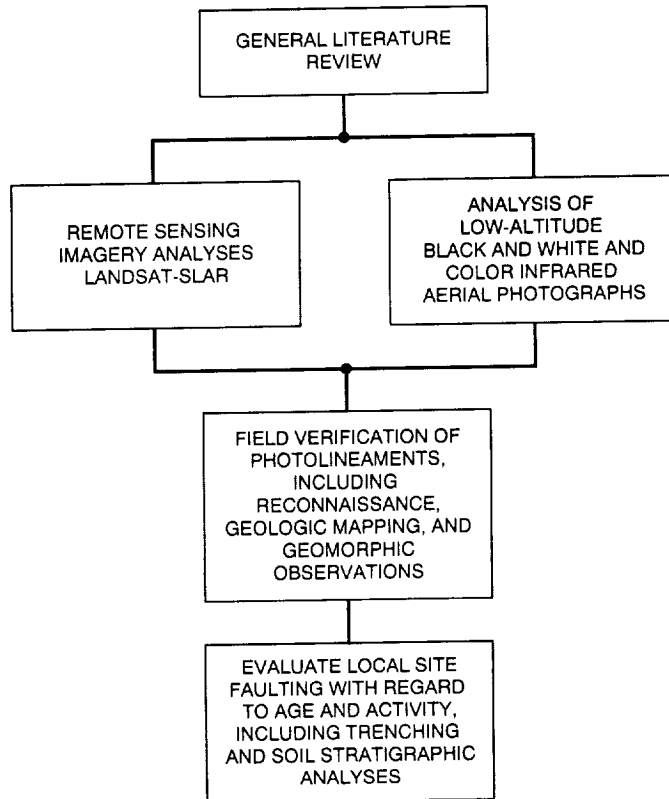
GENERAL LITERATURE REVIEW

REMOTE SENSING IMAGERY ANALYSES LANDSAT-SLAR

ANALYSIS OF LOW-ALTITUDE BLACK AND WHITE AND COLOR INFRARED AERIAL PHOTOGRAPHS

FIELD VERIFICATION OF PHOTOLINEAMENTS, INCLUDING RECONNAISSANCE, GEOLOGIC MAPPING, AND GEOMORPHIC OBSERVATIONS

EVALUATE LOCAL SITE FAULTING WITH REGARD TO AGE AND ACTIVITY, INCLUDING TRENCHING AND SOIL STRATIGRAPHIC ANALYSES